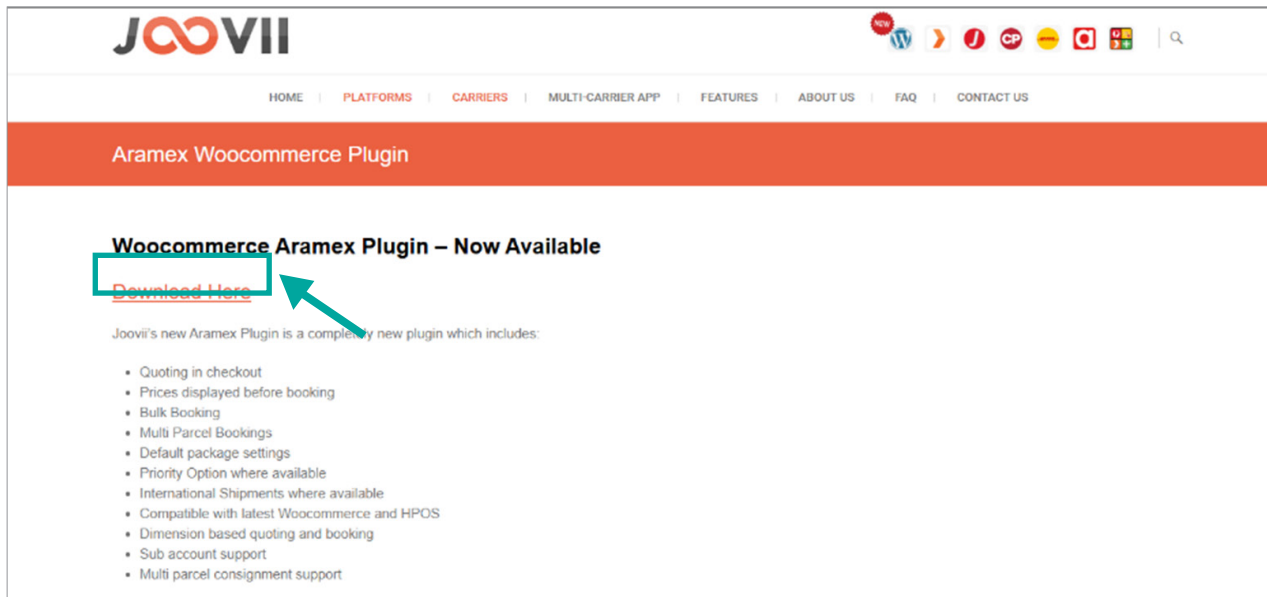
JOOVII

NEW

CP

HOME | PLATFORMS | CARRIERS | MULTI-CARRIER APP | FEATURES | ABOUT US | FAQ | CONTACT US

Aramex Woocommerce Plugin

Woocommerce Aramex Plugin – Now Available

Download Here

Joovii's new Aramex Plugin is a comple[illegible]y new plugin which includes:

- Quoting in checkout
- Prices displayed before booking
- Bulk Booking
- Multi Parcel Bookings
- Default package settings
- Priority Option where available
- International Shipments where available
- Compatible with latest Woocommerce and HPOS
- Dimension based quoting and booking
- Sub account support
- Multi parcel consignment support